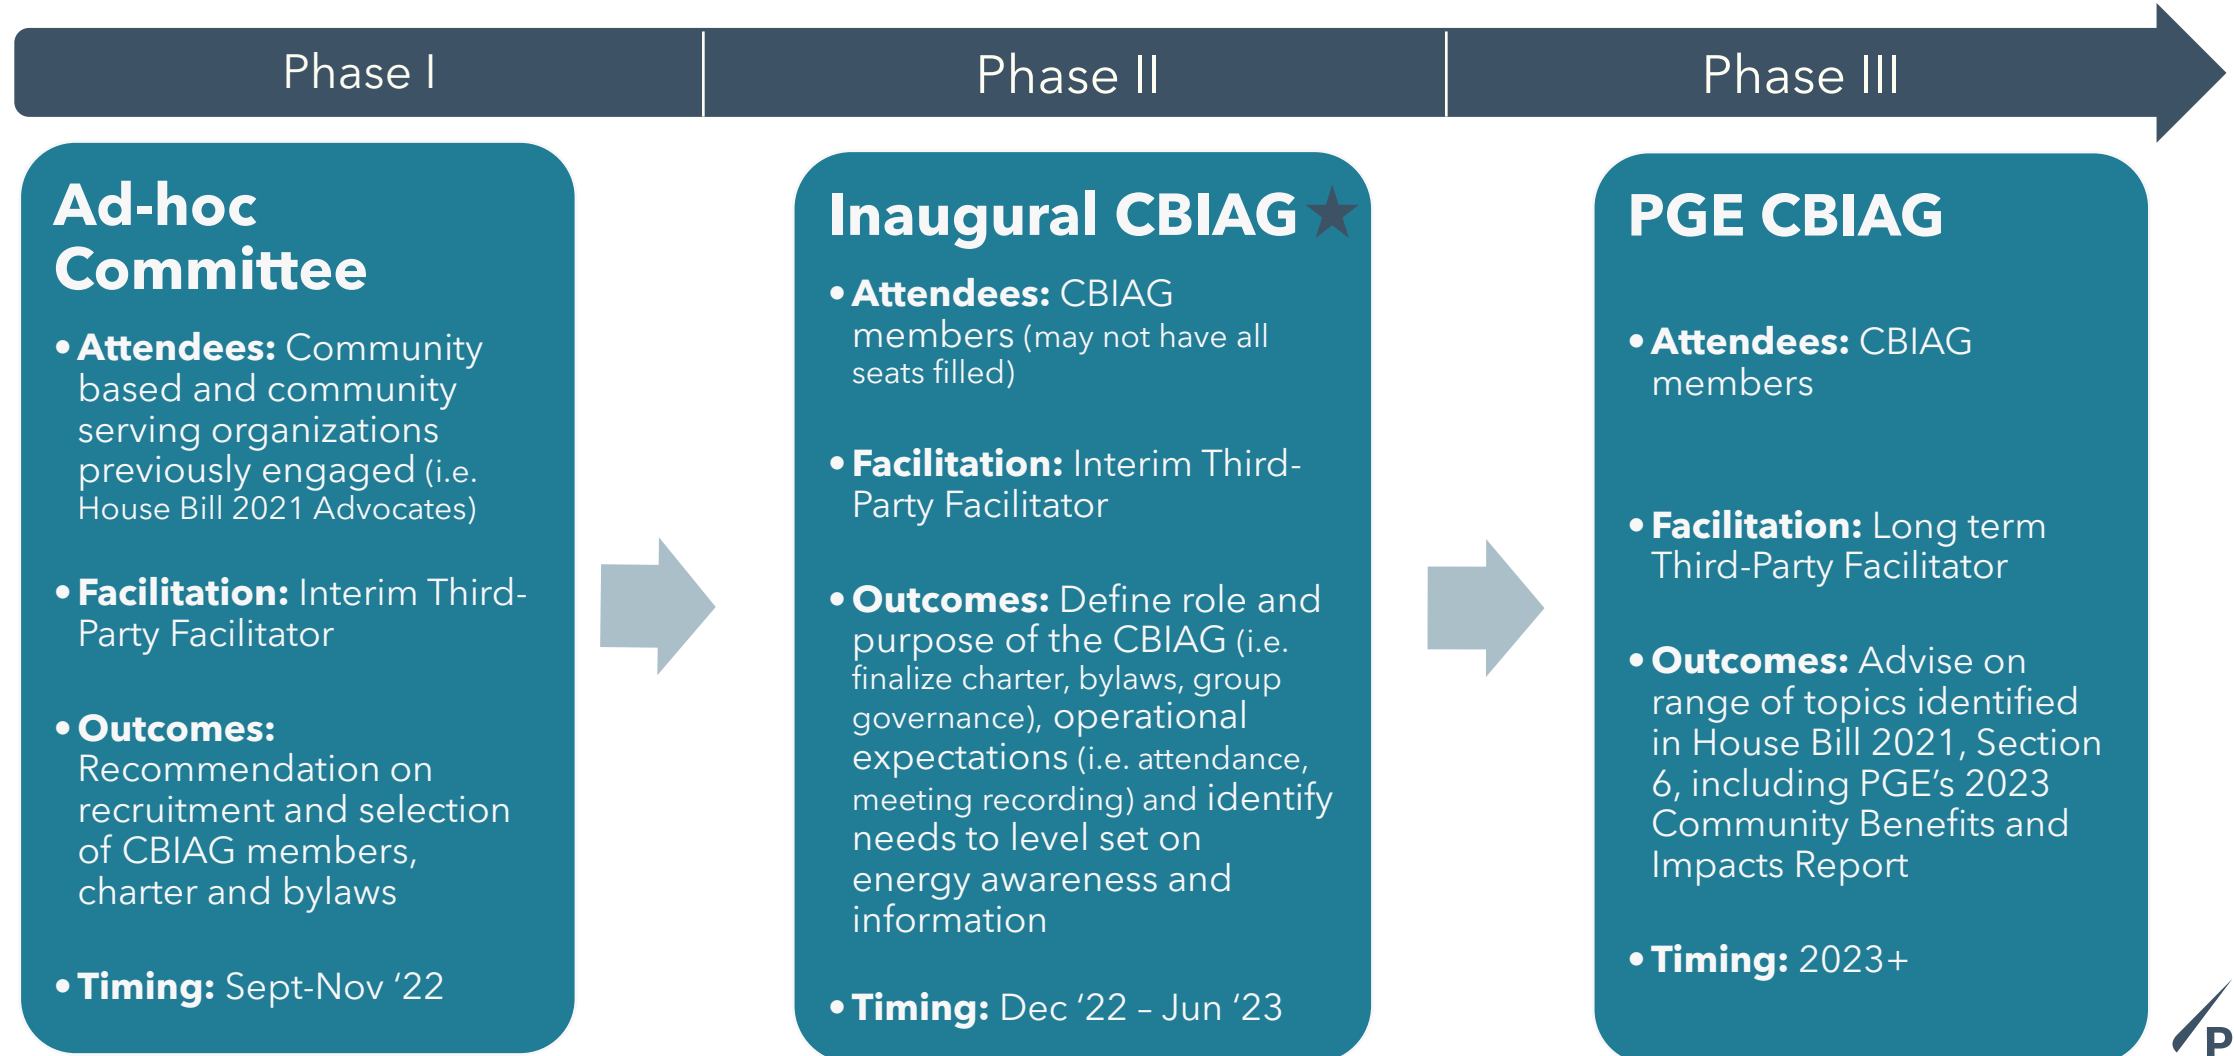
Phase I

Phase II

Phase III

Ad-hoc Committee

• **Attendees:** Community based and community serving organizations previously engaged (i.e. House Bill 2021 Advocates)

• **Facilitation:** Interim Third-Party Facilitator

• **Outcomes:** Recommendation on recruitment and selection of CBIAG members, charter and bylaws

• **Timing:** Sept-Nov '22

Inaugural CBIAG

• **Attendees:** CBIAG members (may not have all seats filled)

• **Facilitation:** Interim Third-Party Facilitator

• **Outcomes:** Define role and purpose of the CBIAG (i.e. finalize charter, bylaws, group governance), operational expectations (i.e. attendance, meeting recording) and identify needs to level set on energy awareness and information

• **Timing:** Dec '22 – Jun '23

PGE CBIAG

• **Attendees:** CBIAG members

• **Facilitation:** Long term Third-Party Facilitator

• **Outcomes:** Advise on range of topics identified in House Bill 2021, Section 6, including PGE's 2023 Community Benefits and Impacts Report

• **Timing:** 2023+

P